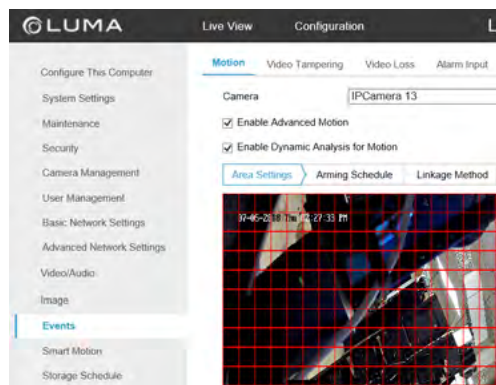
LUMA

Live View

Configuration

L

Configure This Computer

System Settings

Maintenance

Security

Camera Management

User Management

Basic Network Settings

Advanced Network Settings

Video/Audio

Image

Events

Smart Motion

Storage Schedule

Motion

Video Tampering

Video Loss

Alarm Input

Camera

IPCamera 13

Enable Advanced Motion

Enable Dynamic Analysis for Motion

Area Settings

Arming Schedule

Linkage Method

07-05-2018 Thu 12:27:33 PM